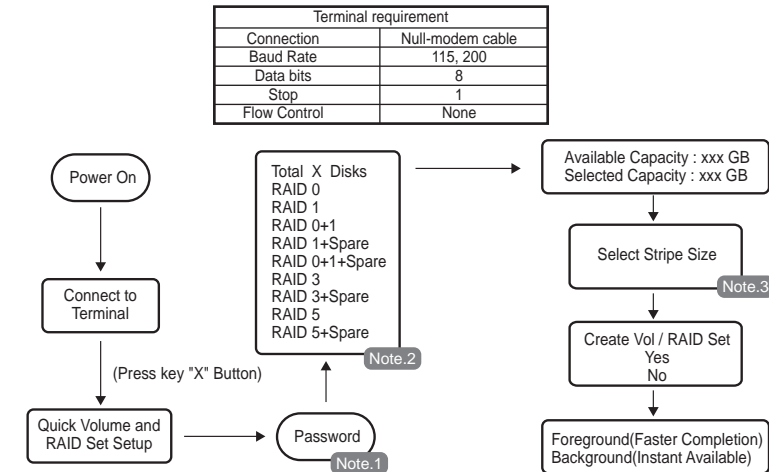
| Terminal requirement | |
|---|---|
| Connection | Null-modem cable |
| Baud Rate | 115, 200 |
| Data bits | 8 |
| Stop | 1 |
| Flow Control | None |

Power On

Connect to Terminal

(Press key "X" Button)

Quick Volume and RAID Set Setup

Password

Note.1

Total X Disks
RAID 0
RAID 1
RAID 0+1
RAID 1+Spare
RAID 0+1+Spare
RAID 3
RAID 3+Spare
RAID 5
RAID 5+Spare

Note.2

Available Capacity : xxx GB
Selected Capacity : xxx GB

Select Stripe Size

Note.3

Create Vol / RAID Set
Yes
No

Foreground(Faster Completion)
Background(Instant Available)